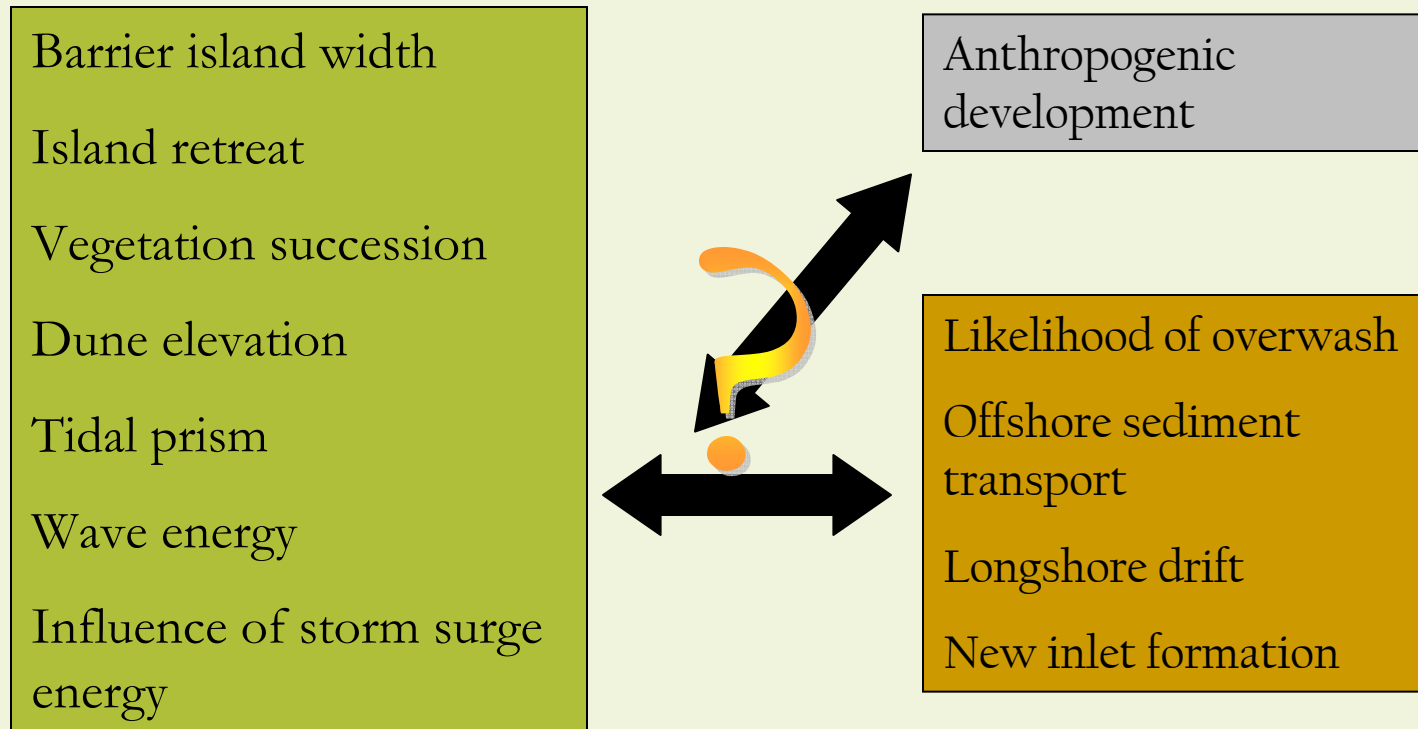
Barrier island width

Island retreat

Vegetation succession

Dune elevation

Tidal prism

Wave energy

Influence of storm surge energy

Anthropogenic development

?

Likelihood of overwash

Offshore sediment transport

Longshore drift

New inlet formation